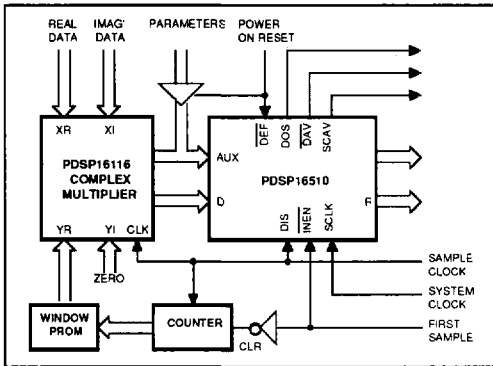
REAL DATA
IMAG' DATA
PARAMETERS
POWER ON RESET

XR
XI
PDSP16116 COMPLEX MULTIPLIER
YR
YI
CLK
ZERO

AUX
D
$\overline{DEF}$
DOS
$\overline{DAV}$
SCAV
PDSP16510
F
DIS
$\overline{INEN}$
SCLK

SAMPLE CLOCK
SYSTEM CLOCK
FIRST SAMPLE

WINDOW PROM
COUNTER
CLR